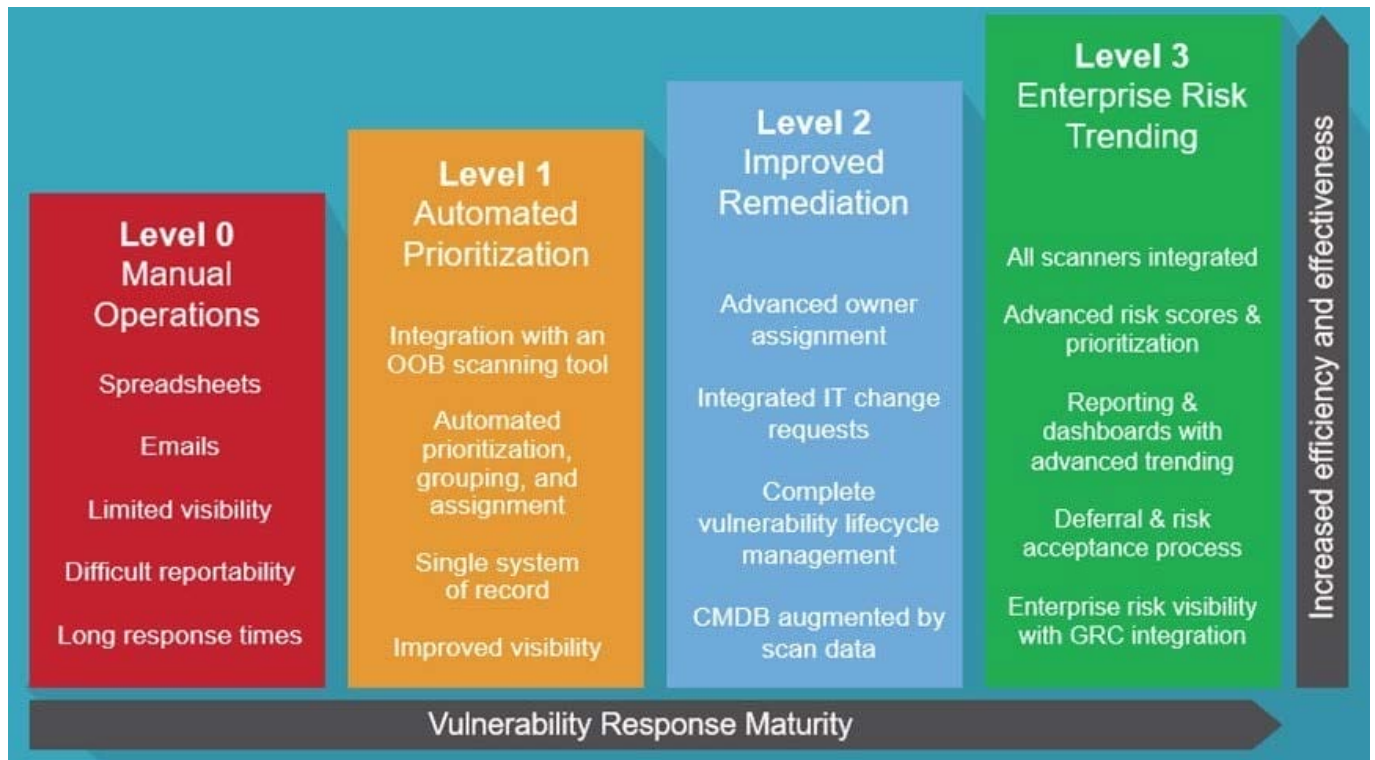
Level 0
Manual Operations

Spreadsheets

Emails

Limited visibility

Difficult reportability

Long response times

Level 1
Automated Prioritization

Integration with an OOB scanning tool

Automated prioritization, grouping, and assignment

Single system of record

Improved visibility

Level 2
Improved Remediation

Advanced owner assignment

Integrated IT change requests

Complete vulnerability lifecycle management

CMDB augmented by scan data

Level 3
Enterprise Risk Trending

All scanners integrated

Advanced risk scores & prioritization

Reporting & dashboards with advanced trending

Deferral & risk acceptance process

Enterprise risk visibility with GRC integration

Increased efficiency and effectiveness

Vulnerability Response Maturity